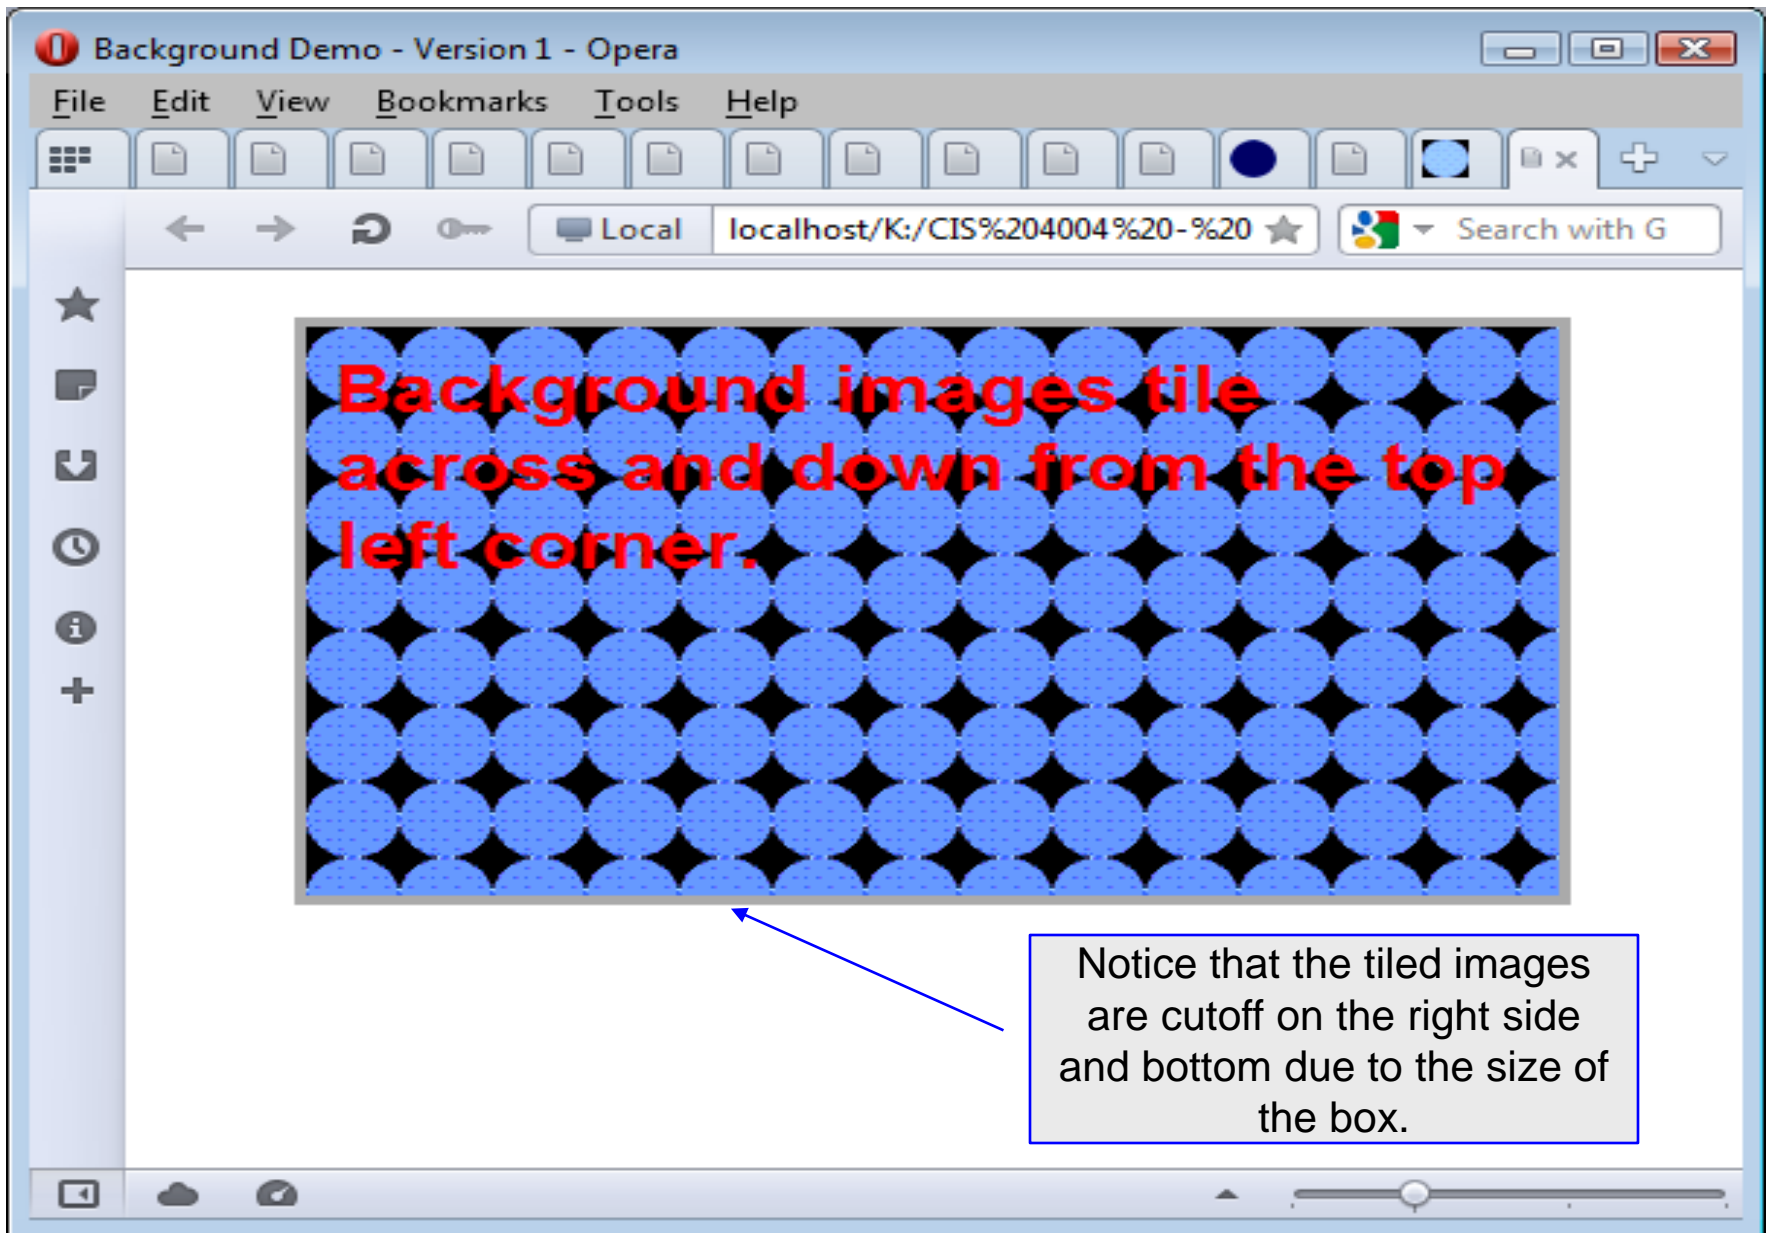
Background Demo - Version 1 - Opera

File Edit View Bookmarks Tools Help

Local localhost/K:/CIS%204004%20-%20

Search with G

Background images tile across and down from the top left corner.

Notice that the tiled images are cutoff on the right side and bottom due to the size of the box.